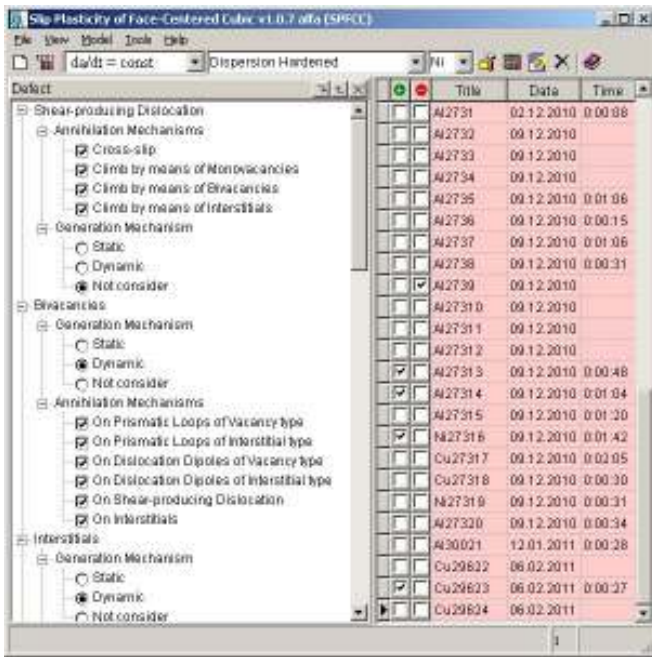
Slip Plasticity of Face-Centered Cubic v1.0.7 alfa (SPFCC)

File View Model Tools Help

da/dt = const Dispersion Hardened Ni

Defect

Shear-producing Dislocation
Annihilation Mechanisms
Cross-slip
Climb by means of Monovacancies
Climb by means of Bivacancies
Climb by means of Interstitials
Generation Mechanism
Static
Dynamic
Not consider
Bivacancies
Generation Mechanism
Static
Dynamic
Not consider
Annihilation Mechanisms
On Prismatic Loops of Vacancy type
On Prismatic Loops of Interstitial type
On Dislocation Dipoles of Vacancy type
On Dislocation Dipoles of Interstitial type
On Shear-producing Dislocation
On Interstitials
Interstitials
Generation Mechanism
Static
Dynamic
Not consider

| | | Title | Data | Time |
|---|---|---|---|---|
| | | Al2731 | 02.12.2010 | 0:00:08 |
| | | Al2732 | 09.12.2010 | |
| | | Al2733 | 09.12.2010 | |
| | | Al2734 | 09.12.2010 | |
| | | Al2735 | 09.12.2010 | 0:01:06 |
| | | Al2736 | 09.12.2010 | 0:00:15 |
| | | Al2737 | 09.12.2010 | 0:01:06 |
| | | Al2738 | 09.12.2010 | 0:00:31 |
| | ✓ | Al2739 | 09.12.2010 | |
| | | Al27310 | 09.12.2010 | |
| | | Al27311 | 09.12.2010 | |
| | | Al27312 | 09.12.2010 | |
| ✓ | | Al27313 | 09.12.2010 | 0:00:48 |
| ✓ | | Al27314 | 09.12.2010 | 0:01:04 |
| | | Al27315 | 09.12.2010 | 0:01:20 |
| ✓ | | Ni27316 | 09.12.2010 | 0:01:42 |
| | | Cu27317 | 09.12.2010 | 0:02:05 |
| | | Cu27318 | 09.12.2010 | 0:00:30 |
| | | Ni27319 | 09.12.2010 | 0:00:31 |
| | | Al27320 | 09.12.2010 | 0:00:34 |
| | | Al30021 | 12.01.2011 | 0:00:28 |
| | | Cu29622 | 06.02.2011 | |
| ✓ | | Cu29623 | 06.02.2011 | 0:00:27 |
| | | Cu29624 | 06.02.2011 | |

1